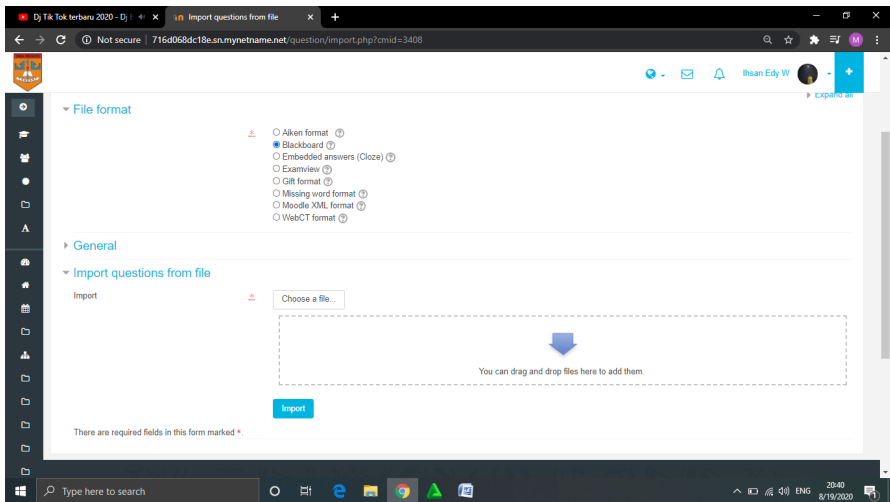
Dj Tik Tok terbaru 2020 - Dj
Import questions from file
Not secure | 716d068dc18e.sn.mynetname.net/question/import.php?cmid=3408

Ihsan Edy W

Expand all

File format

Aiken format
Blackboard
Embedded answers (Cloze)
Examview
Gift format
Missing word format
Moodle XML format
WebCT format

General

Import questions from file

Import
Choose a file...

You can drag and drop files here to add them.

Import

There are required fields in this form marked *.

Type here to search

ENG 20:40 8/19/2020